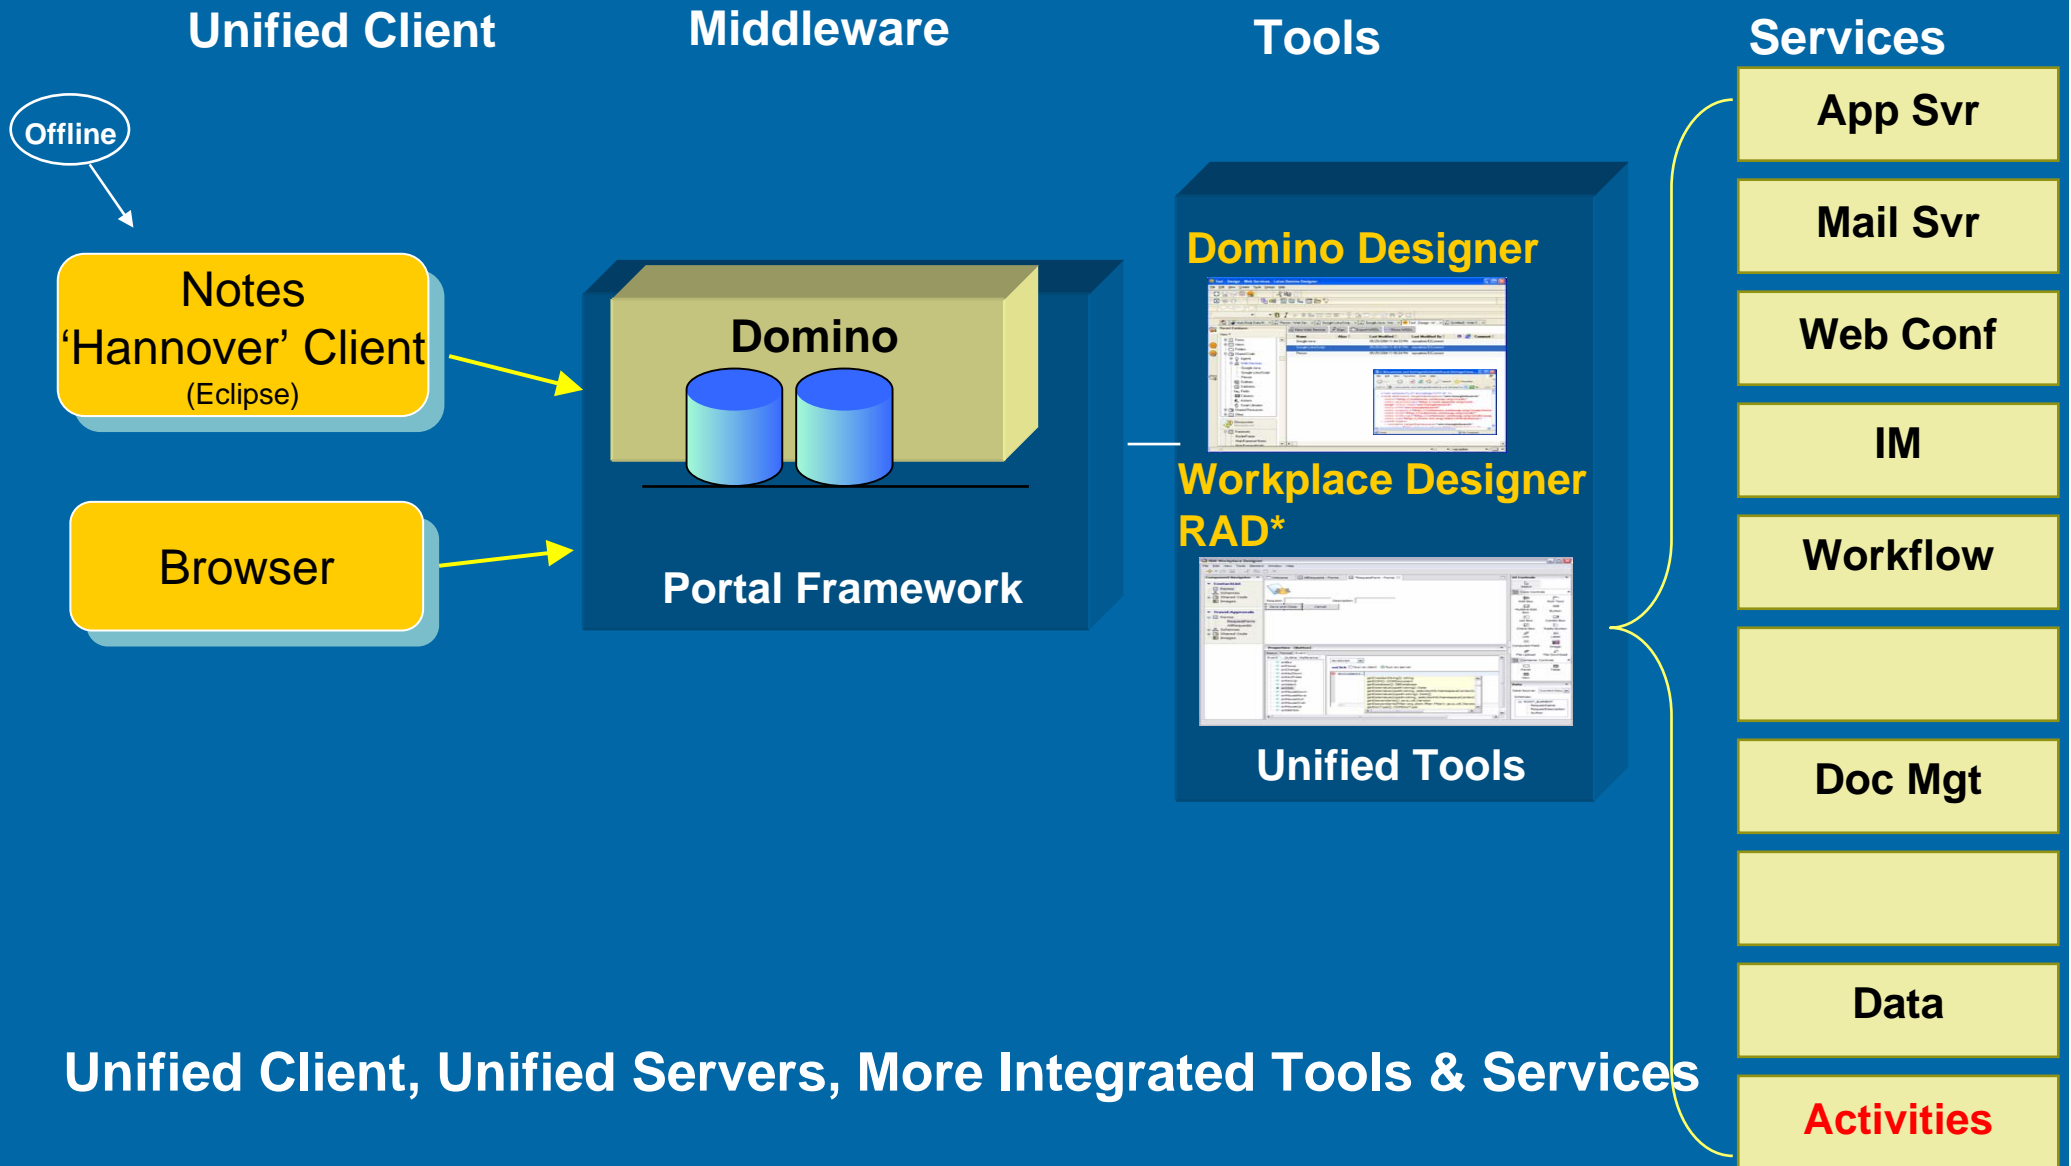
Unified Client

Middleware

Tools

Services

Offline

Notes 'Hannover' Client (Eclipse)

Browser

Domino

Portal Framework

Domino Designer

Workplace Designer RAD*

Unified Tools

App Svr

Mail Svr

Web Conf

IM

Workflow

Doc Mgt

Data

Activities

Unified Client, Unified Servers, More Integrated Tools & Services